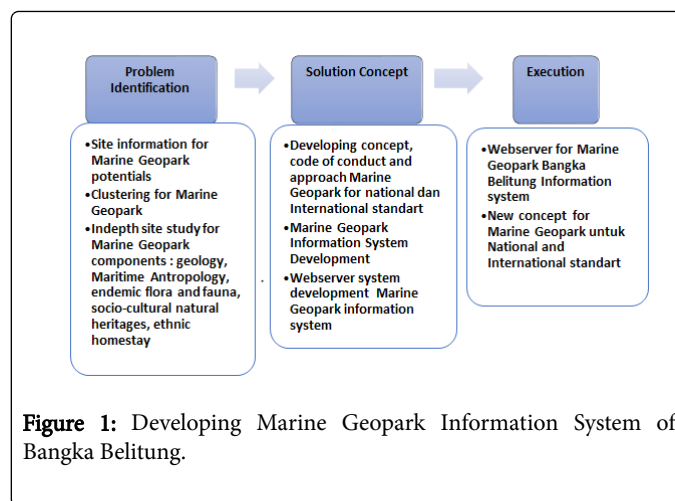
Problem Identification

Solution Concept

Execution

•Site information for Marine Geopark potentials
•Clustering for Marine Geopark
•Indepth site study for Marine Geopark components : geology, Maritime Antropology, endemic flora and fauna, socio-cultural natural heritages, ethnic homestay

•Developing concept, code of conduct and approach Marine Geopark for national dan International standart
•Marine Geopark Information System Development
•Webserver system development Marine Geopark information system

•Webserver for Marine Geopark Bangka Belitung Information system
•New concept for Marine Geopark untuk National and International standart

Figure 1: Developing Marine Geopark Information System of Bangka Belitung.